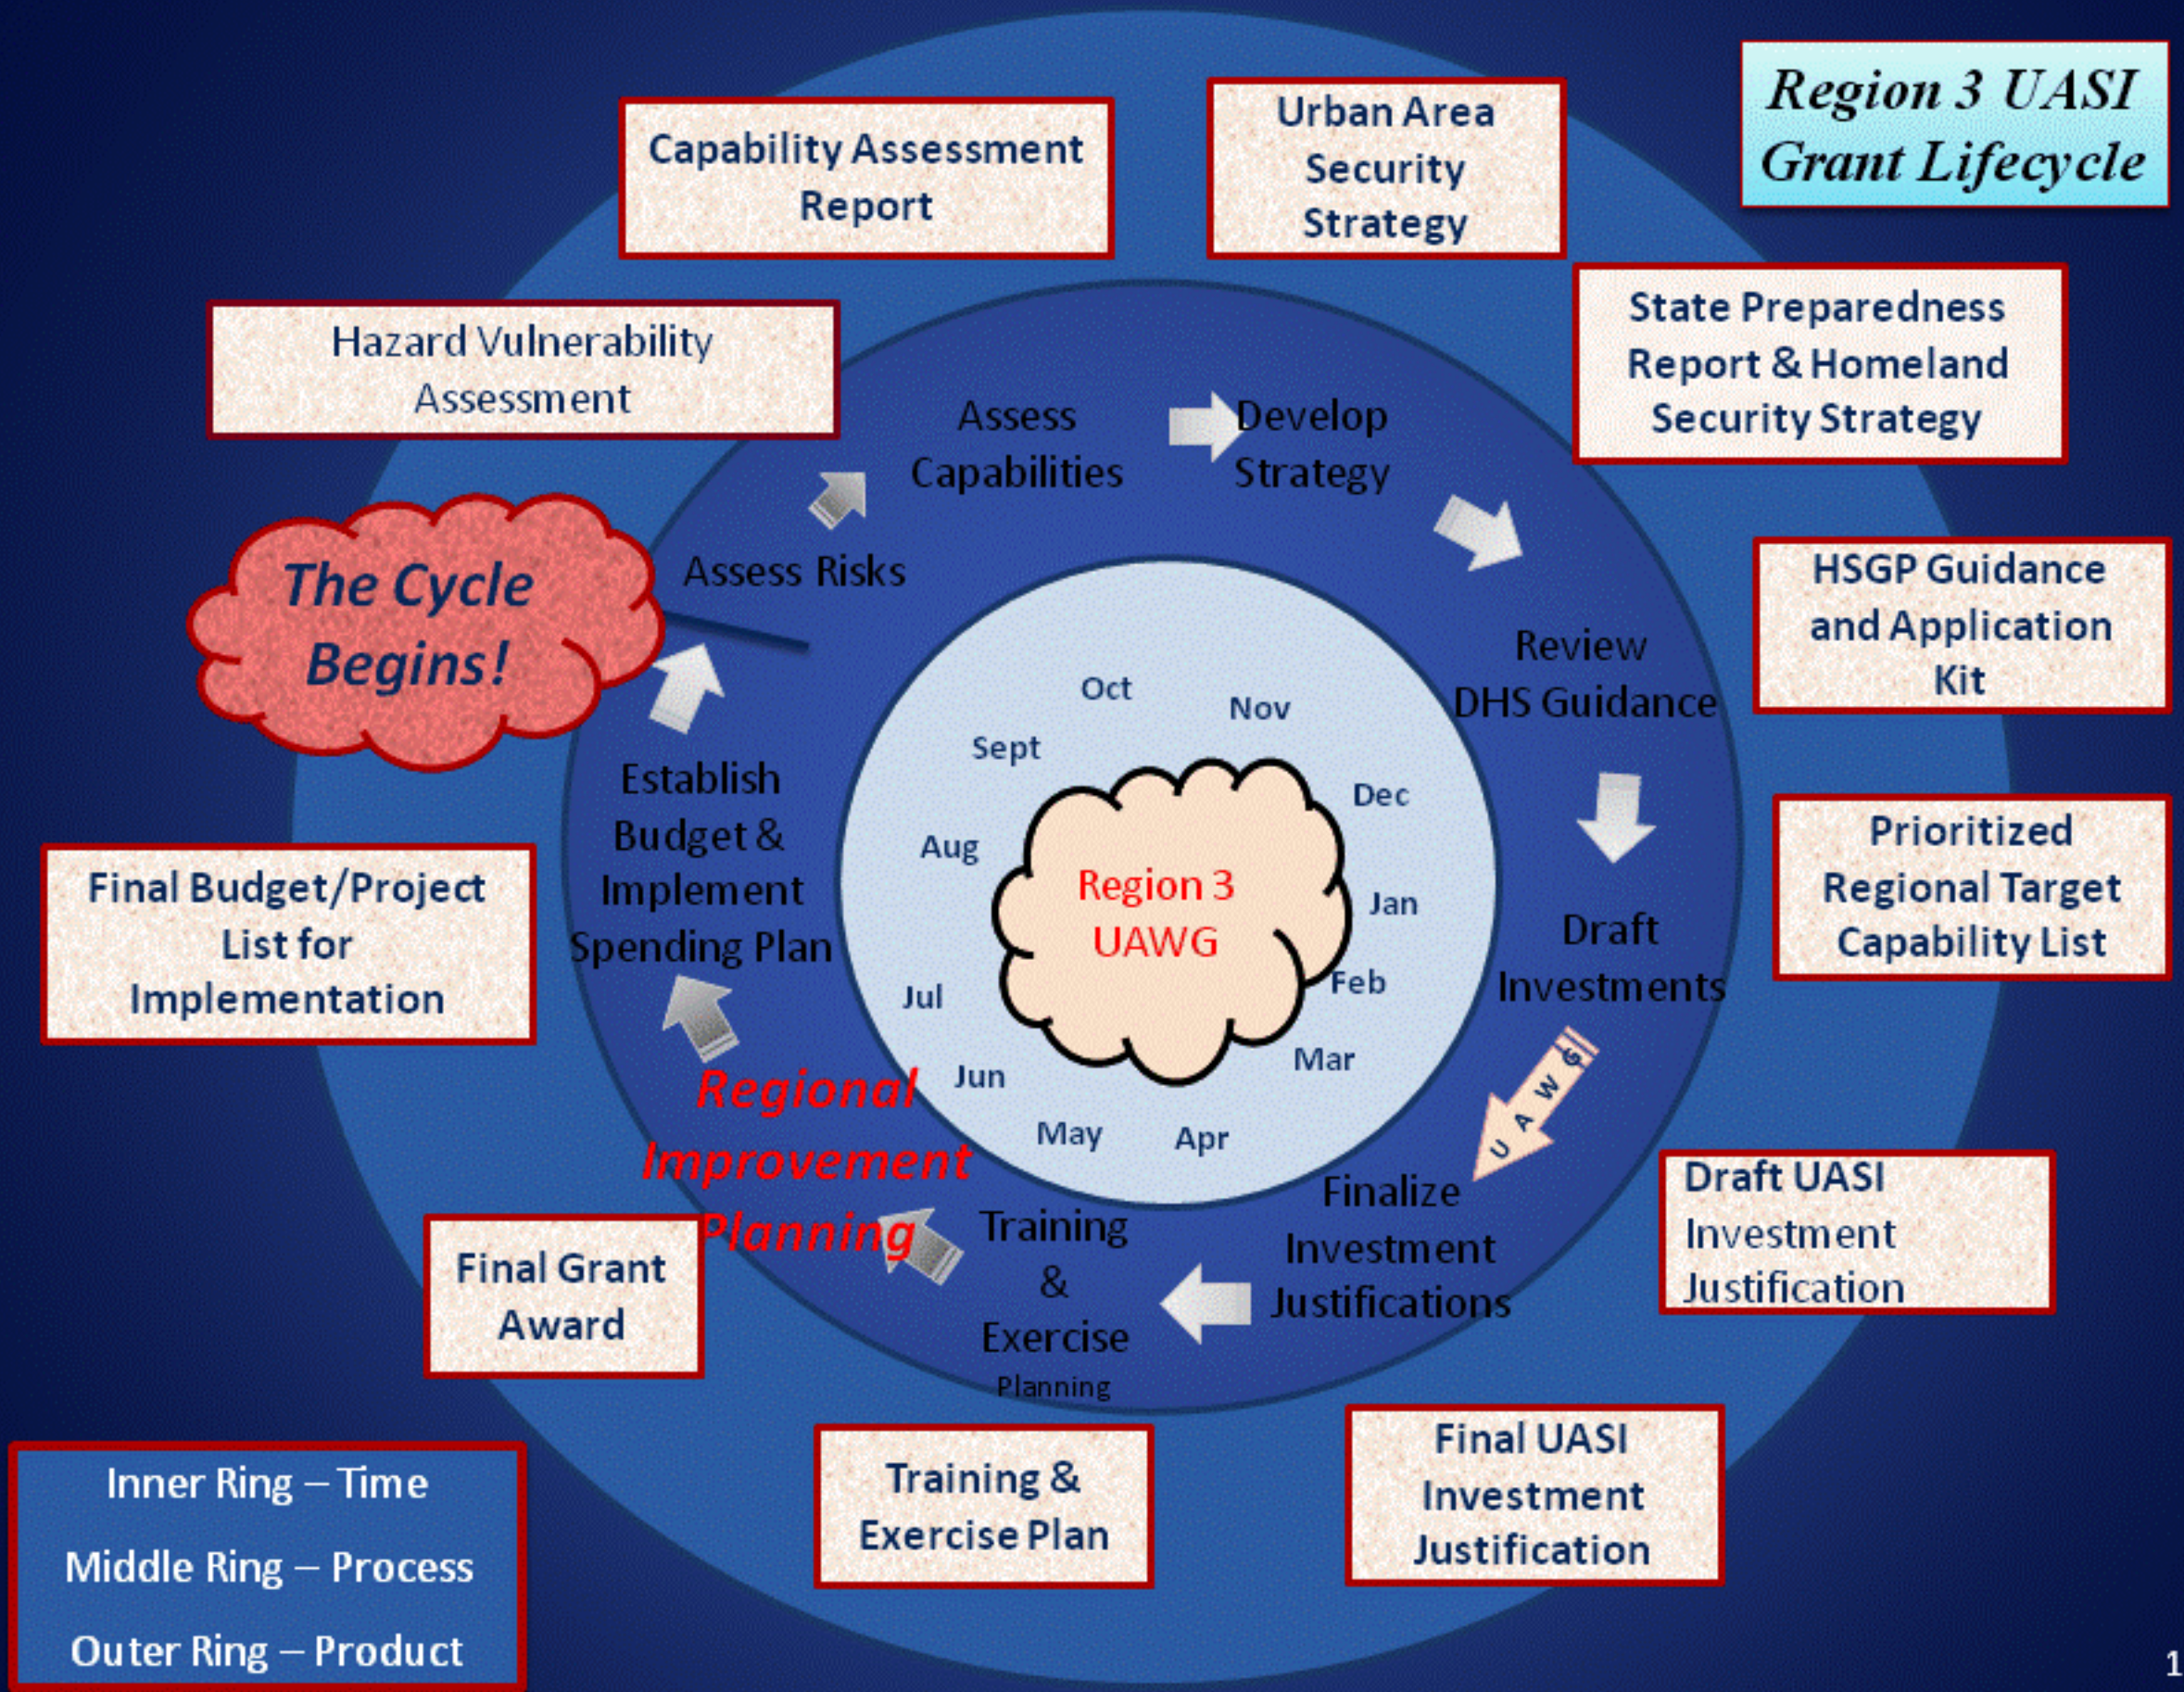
Region 3 UASI Grant Lifecycle

Capability Assessment Report

Urban Area Security Strategy

State Preparedness Report & Homeland Security Strategy

Hazard Vulnerability Assessment

HSGP Guidance and Application Kit

Prioritized Regional Target Capability List

Final Budget/Project List for Implementation

Draft UASI Investment Justification

Final Grant Award

Final UASI Investment Justification

Training & Exercise Plan

The Cycle Begins!

Assess Risks

Assess Capabilities

Develop Strategy

Review DHS Guidance

Draft Investments

UAWG

Finalize Investment Justifications

Training & Exercise Planning

Establish Budget & Implement Spending Plan

Regional Improvement Planning

Oct
Nov
Dec
Jan
Feb
Mar
Apr
May
Jun
Jul
Aug
Sept

Region 3 UAWG

Inner Ring – Time
Middle Ring – Process
Outer Ring – Product

1